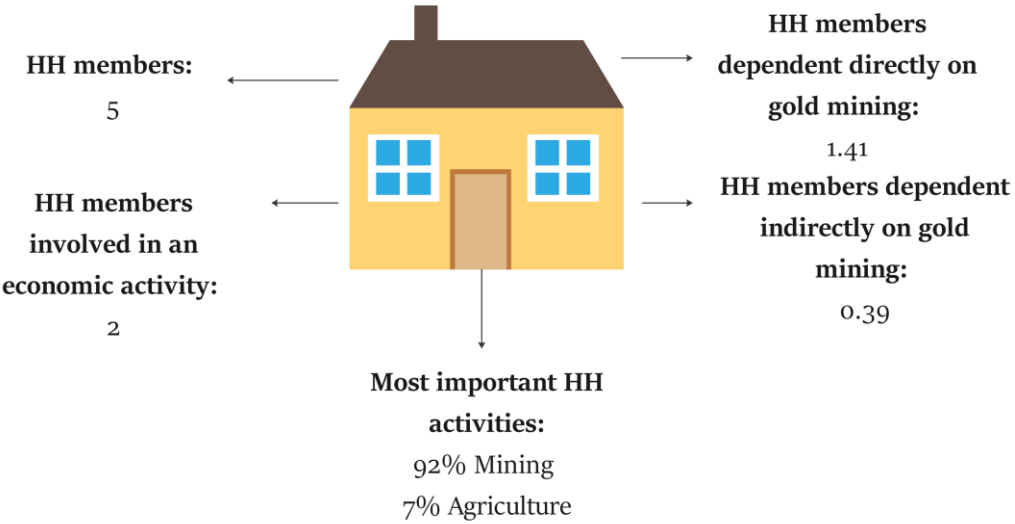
HH members:
5

HH members dependent directly on gold mining:
1.41

HH members involved in an economic activity:
2

HH members dependent indirectly on gold mining:
0.39

Most important HH activities:
92% Mining
7% Agriculture